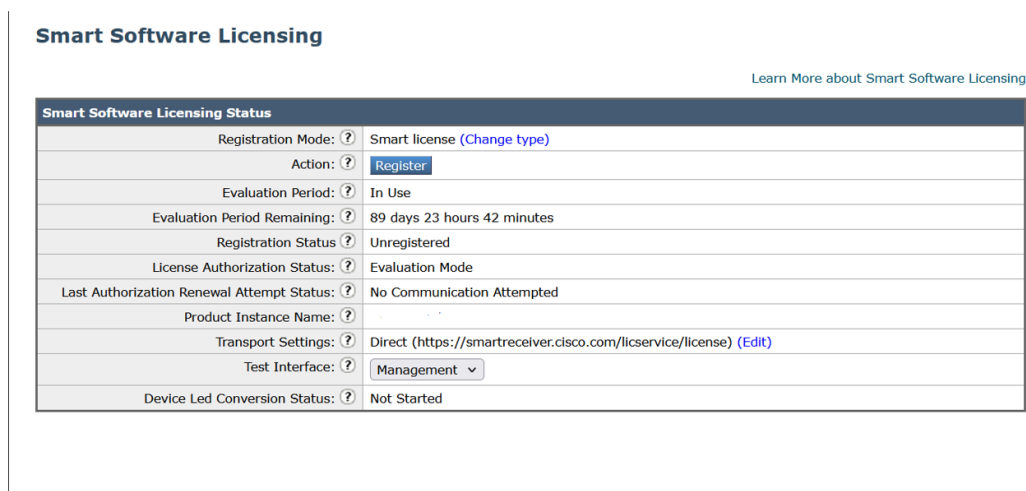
Smart Software Licensing

Learn More about Smart Software Licensing

| Smart Software Licensing Status | |
|---|---|
| Registration Mode: ? | Smart license (Change type) |
| Action: ? | Register |
| Evaluation Period: ? | In Use |
| Evaluation Period Remaining: ? | 89 days 23 hours 42 minutes |
| Registration Status ? | Unregistered |
| License Authorization Status: ? | Evaluation Mode |
| Last Authorization Renewal Attempt Status: ? | No Communication Attempted |
| Product Instance Name: ? | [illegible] |
| Transport Settings: ? | Direct (https://smartreceiver.cisco.com/licservice/license) (Edit) |
| Test Interface: ? | Management |
| Device Led Conversion Status: ? | Not Started |